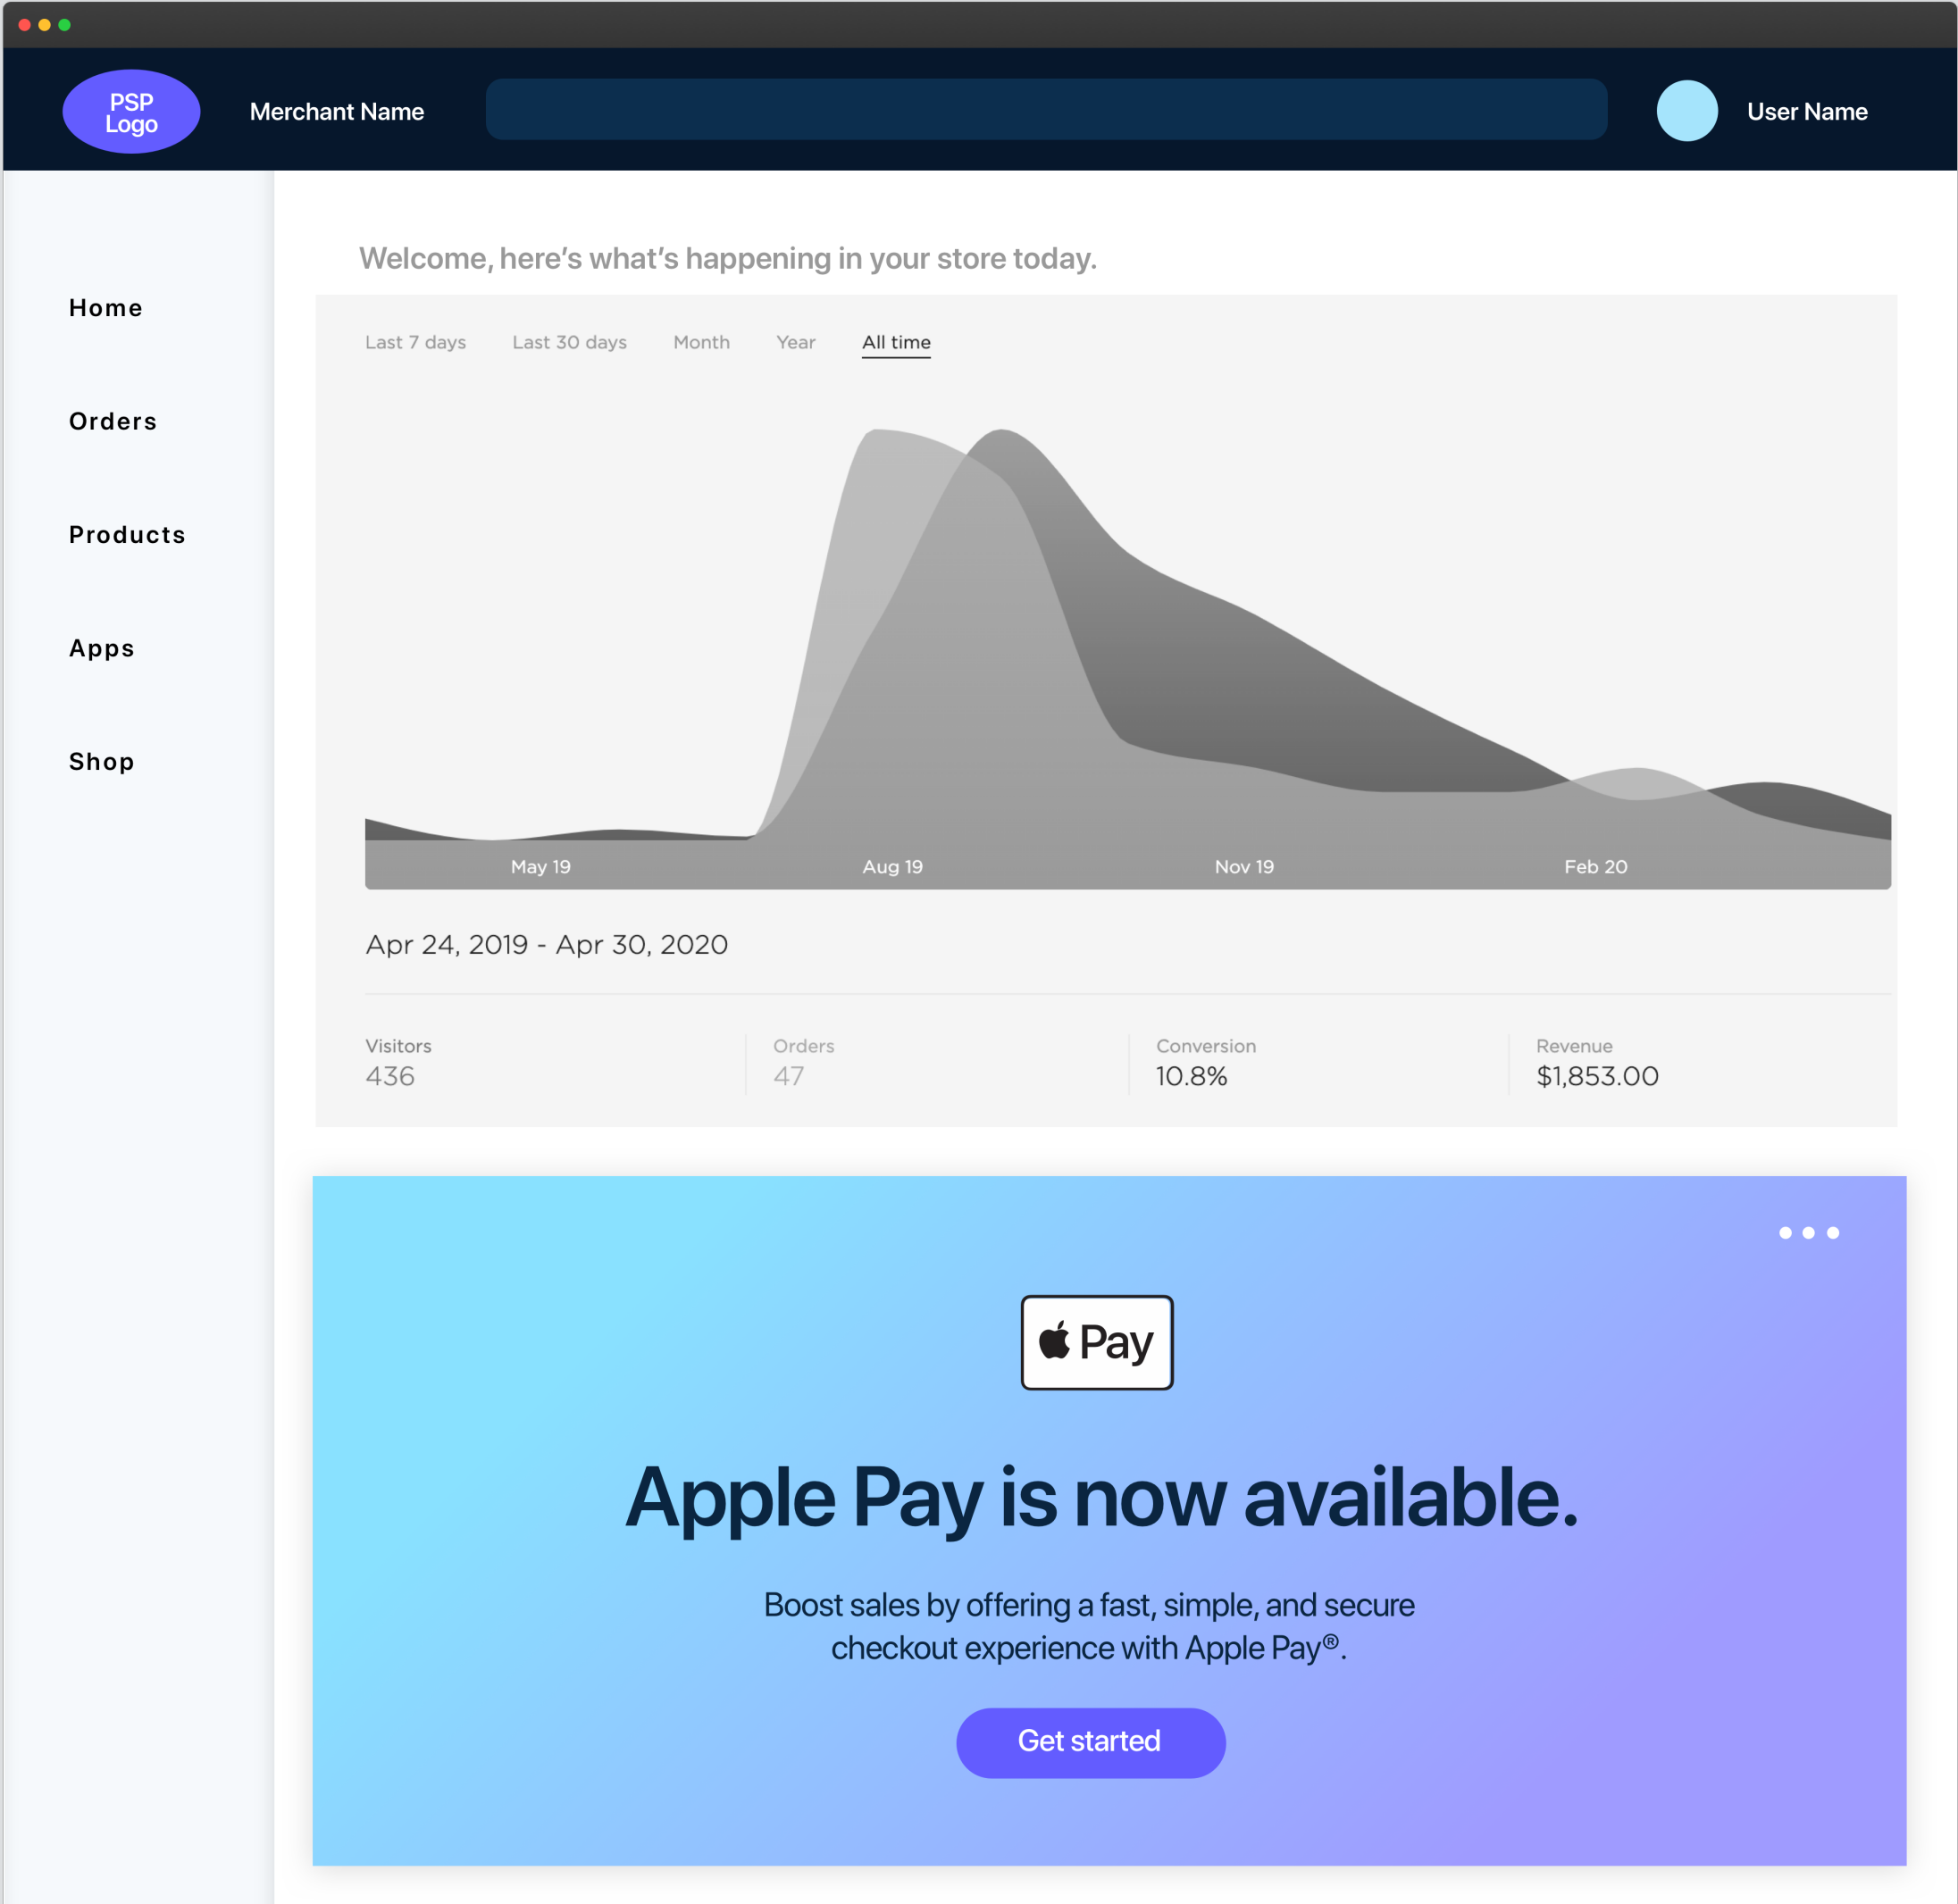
PSP Logo

Merchant Name

User Name

Home

Orders

Products

Apps

Shop

Welcome, here's what's happening in your store today.

Last 7 days Last 30 days Month Year All time

May 19 Aug 19 Nov 19 Feb 20

Apr 24, 2019 - Apr 30, 2020

Visitors
436

Orders
47

Conversion
10.8%

Revenue
$1,853.00

Pay

Apple Pay is now available.

Boost sales by offering a fast, simple, and secure checkout experience with Apple Pay®.

Get started